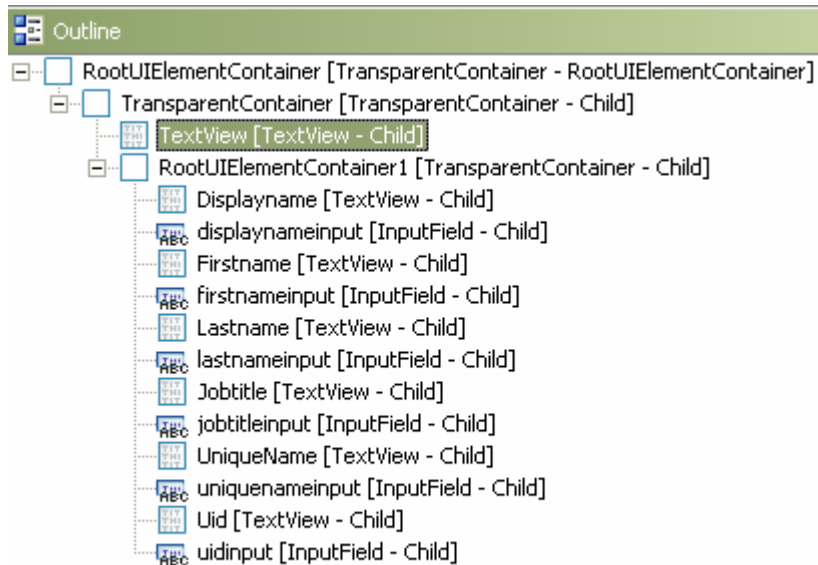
Outline

RootUIElementContainer [TransparentContainer - RootUIElementContainer]
TransparentContainer [TransparentContainer - Child]
TextView [TextView - Child]
RootUIElementContainer1 [TransparentContainer - Child]
Displayname [TextView - Child]
displaynameinput [InputField - Child]
Firstname [TextView - Child]
firstnameinput [InputField - Child]
Lastname [TextView - Child]
lastnameinput [InputField - Child]
Jobtitle [TextView - Child]
jobtitleinput [InputField - Child]
UniqueName [TextView - Child]
uniquenameinput [InputField - Child]
Uid [TextView - Child]
uidinput [InputField - Child]